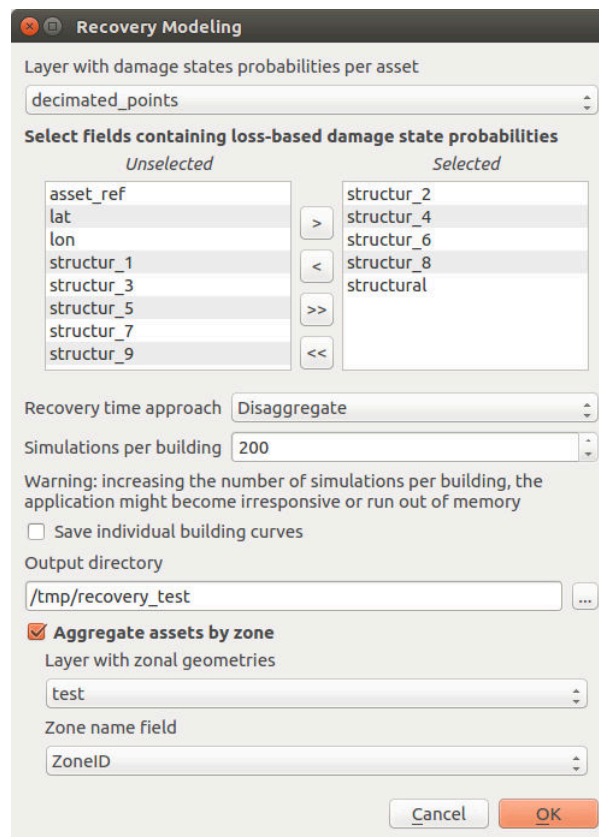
Recovery Modeling

Layer with damage states probabilities per asset

decimated_points

Select fields containing loss-based damage state probabilities

Unselected

asset_ref
lat
lon
structur_1
structur_3
structur_5
structur_7
structur_9

>
<
>>
<<

Selected

structur_2
structur_4
structur_6
structur_8
structural

Recovery time approach Disaggregate

Simulations per building 200

Warning: increasing the number of simulations per building, the application might become irresponsive or run out of memory

Save individual building curves

Output directory

/tmp/recovery_test

...

Aggregate assets by zone

Layer with zonal geometries

test

Zone name field

ZoneID

Cancel

OK